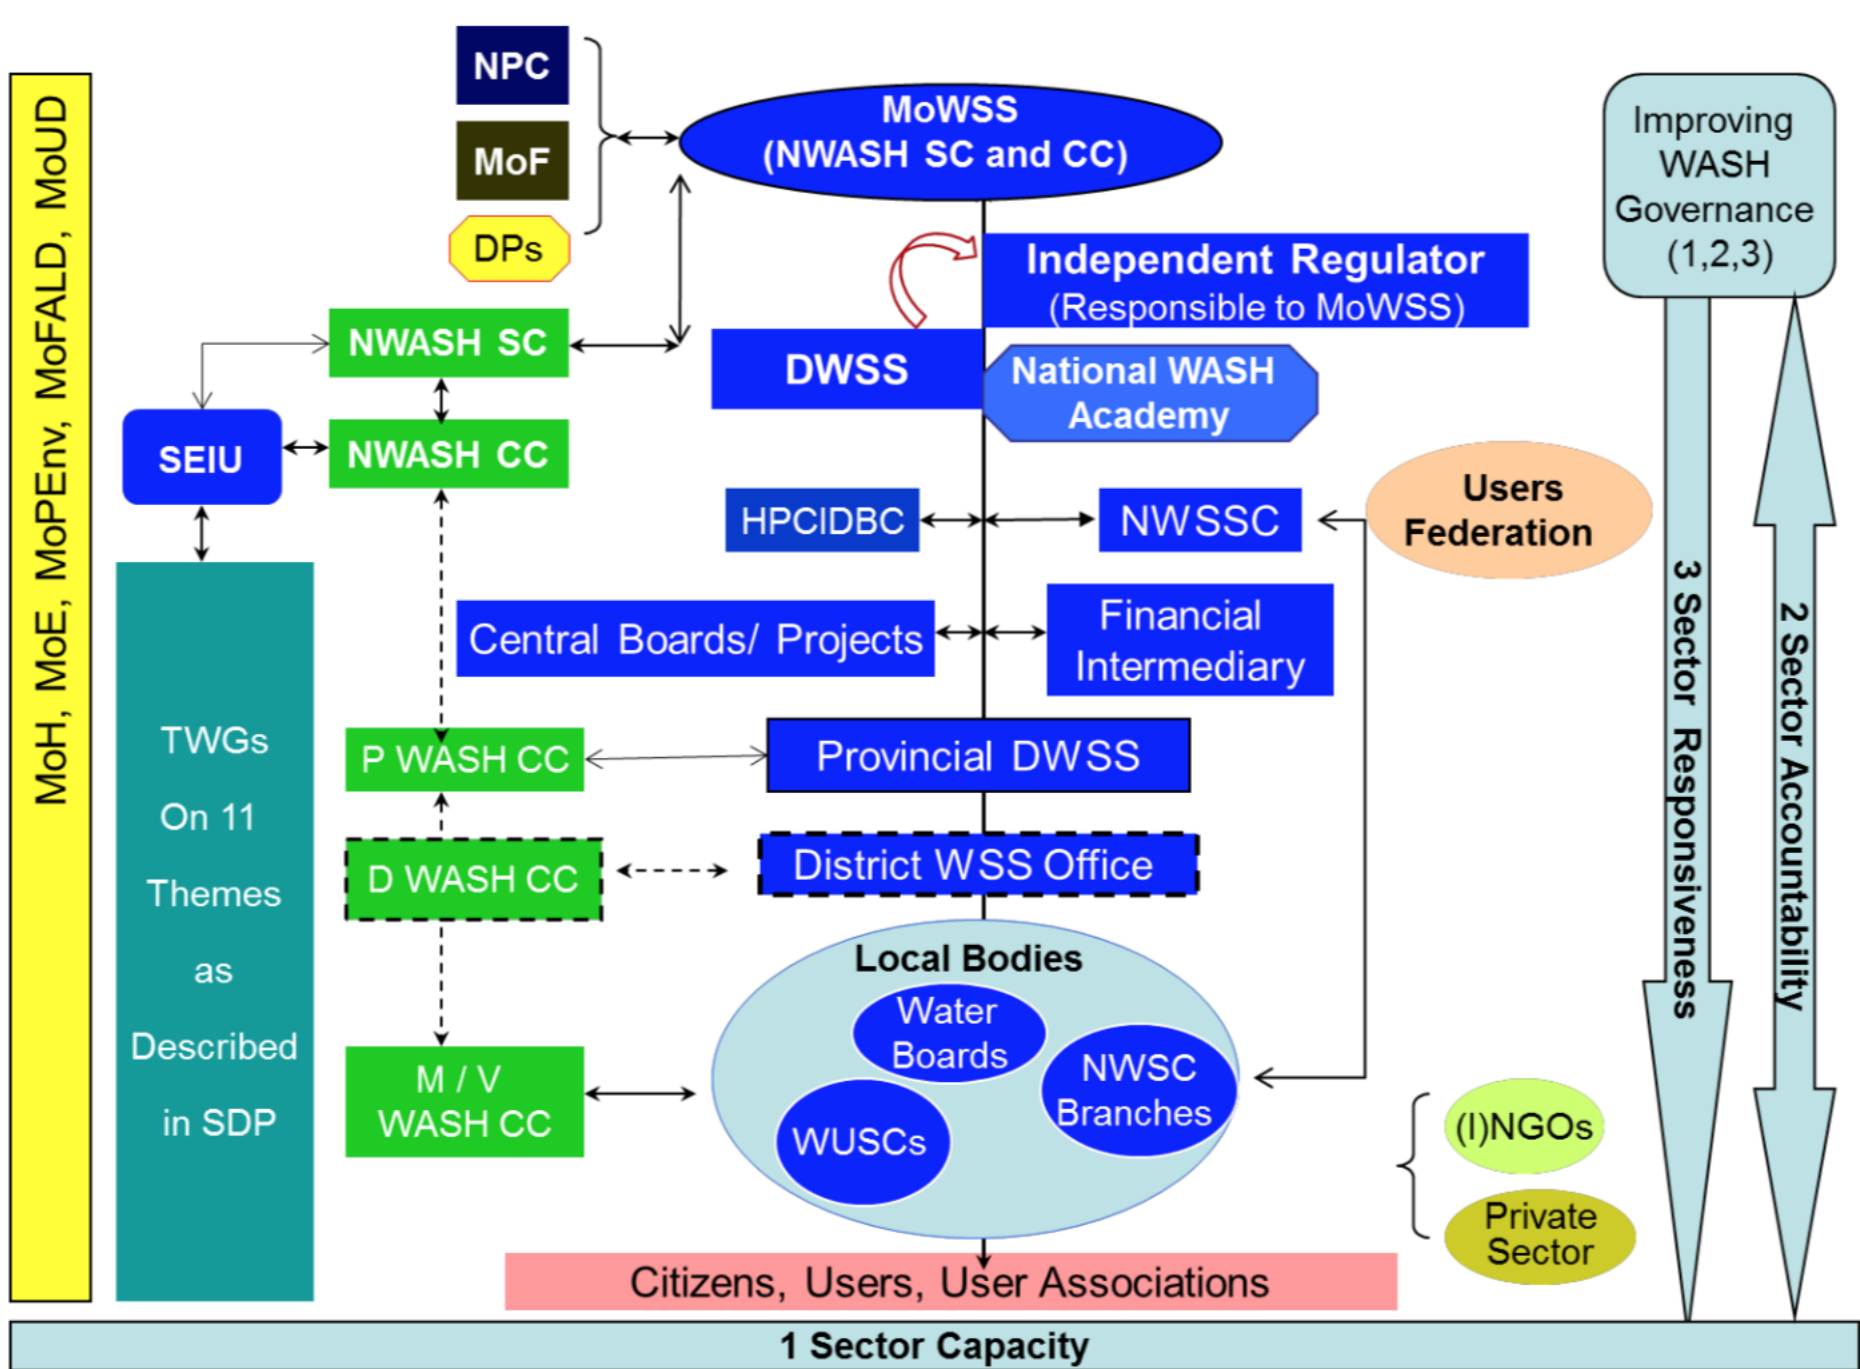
MoH, MoE, MoPEnv, MoFALD, MoUD

NPC

MoF

DPs

MoWSS
(NWASH SC and CC)

Improving WASH Governance (1,2,3)

Independent Regulator
(Responsible to MoWSS)

NWASH SC

DWSS

National WASH Academy

SEIU

NWASH CC

HPCIDBC

NWSSC

Users Federation

Central Boards/ Projects

Financial Intermediary

TWGs On 11 Themes as Described in SDP

P WASH CC

Provincial DWSS

D WASH CC

District WSS Office

Local Bodies

Water Boards

NWSC Branches

WUSCs

M / V WASH CC

(I)NGOs

Private Sector

Citizens, Users, User Associations

3 Sector Responsiveness

2 Sector Accountability

1 Sector Capacity